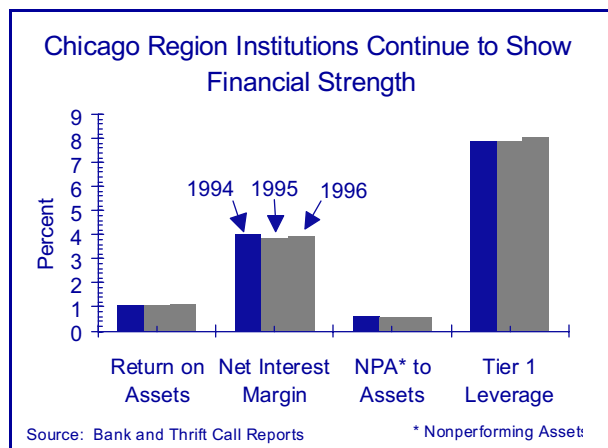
Chicago Region Institutions Continue to Show Financial Strength

9
8
7
6
5
4
3
2
1
0

Percent

1994
1995
1996

Return on Assets
Net Interest Margin
NPA* to Assets
Tier 1 Leverage

Source: Bank and Thrift Call Reports

* Nonperforming Asset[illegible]